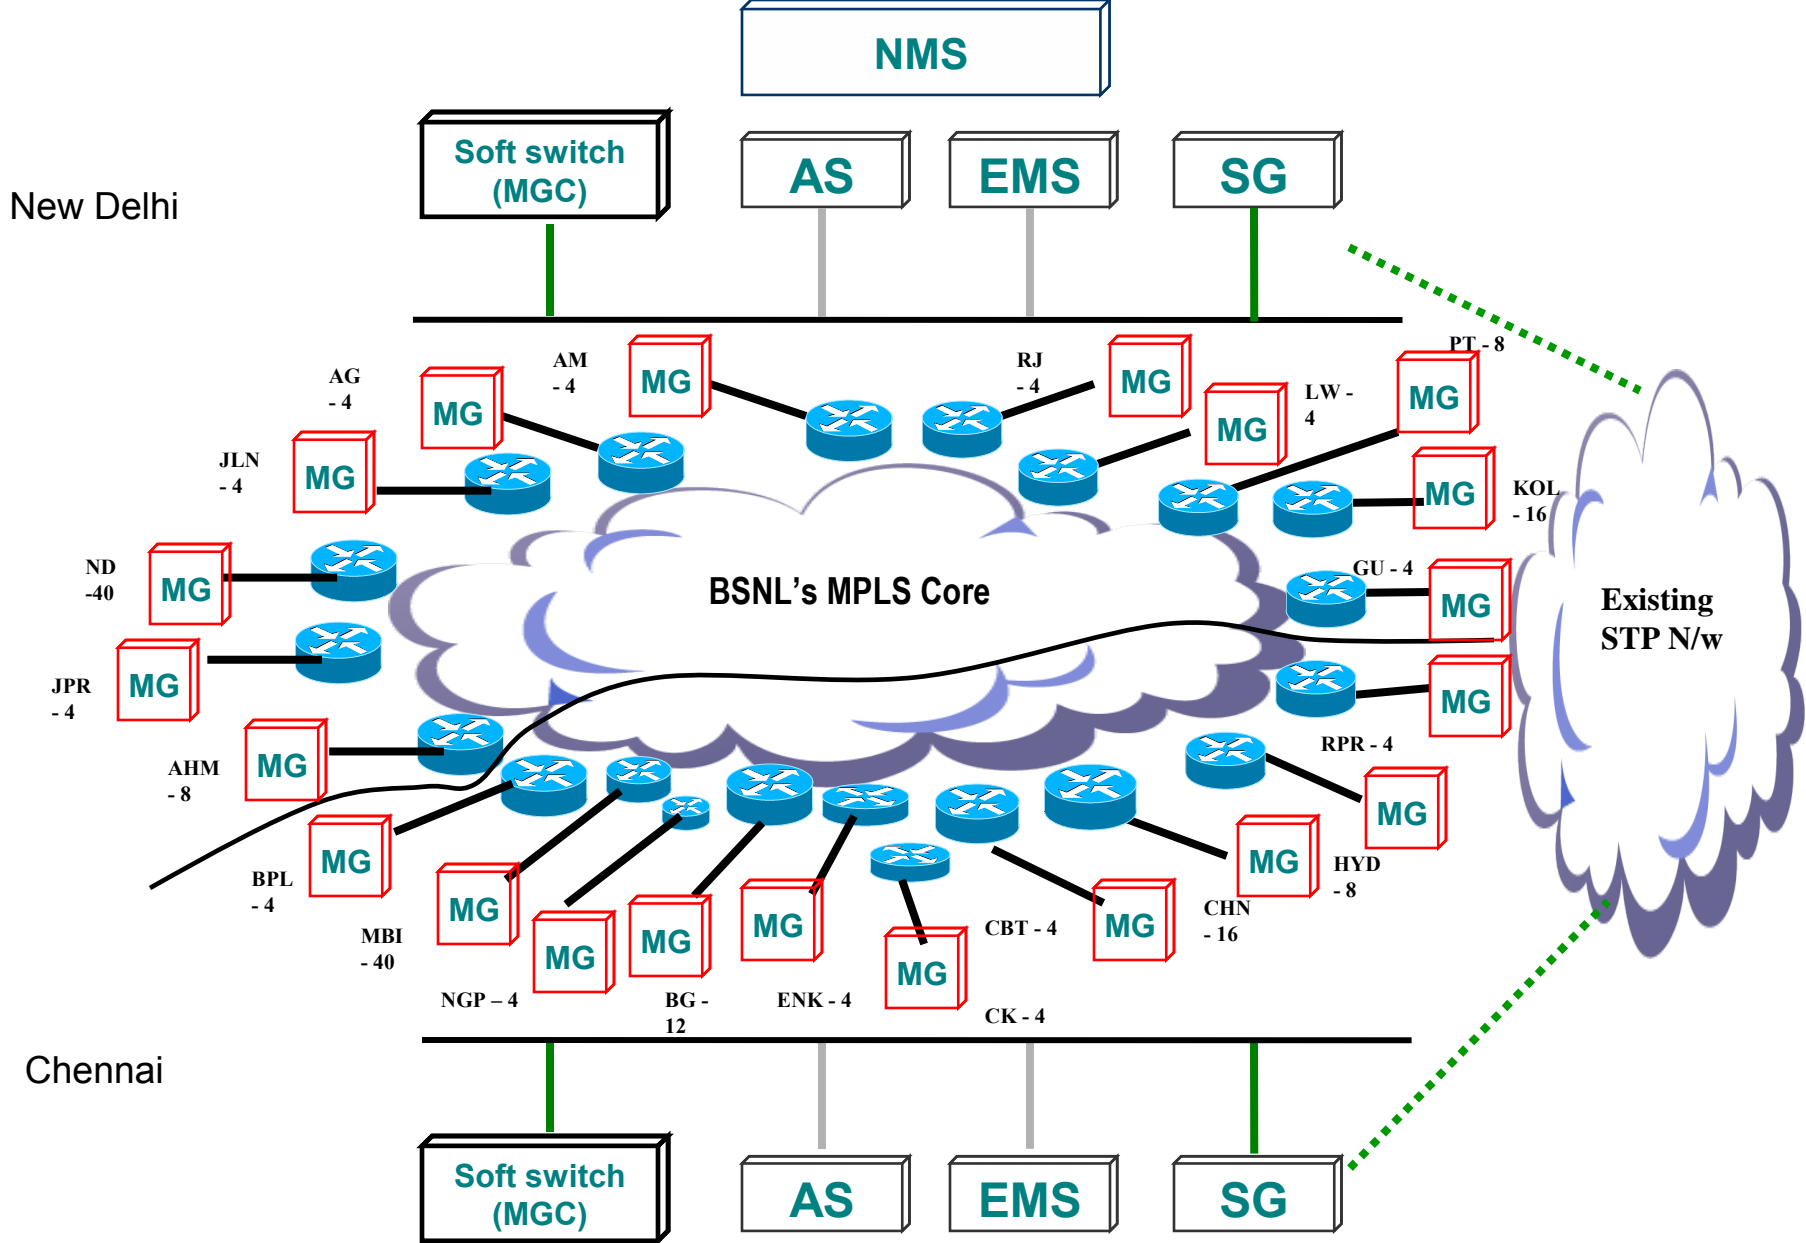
NMS

New Delhi

Soft switch (MGC)

AS

EMS

SG

AG - 4

MG

AM - 4

MG

RJ - 4

MG

LW - 4

MG

PT - 8

MG

JLN - 4

MG

KOL - 16

MG

ND -40

MG

BSNL's MPLS Core

GU - 4

MG

Existing STP N/w

JPR - 4

MG

MG

AHM - 8

MG

RPR - 4

MG

BPL - 4

MG

HYD - 8

MG

MBI - 40

MG

MG

MG

MG

MG

MG

MG

CHN - 16

NGP – 4

BG - 12

ENK - 4

CBT - 4

CK - 4

Chennai

Soft switch (MGC)

AS

EMS

SG